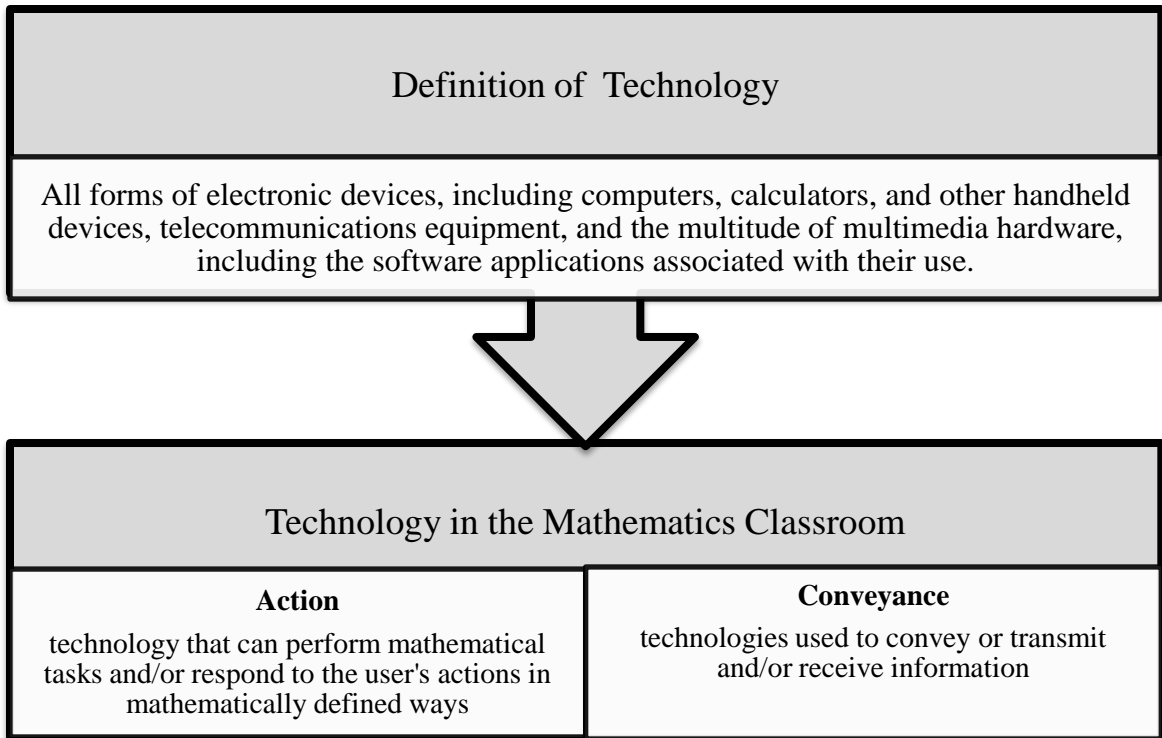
Definition of Technology

All forms of electronic devices, including computers, calculators, and other handheld devices, telecommunications equipment, and the multitude of multimedia hardware, including the software applications associated with their use.

Technology in the Mathematics Classroom

**Action**

technology that can perform mathematical tasks and/or respond to the user's actions in mathematically defined ways

**Conveyance**

technologies used to convey or transmit and/or receive information